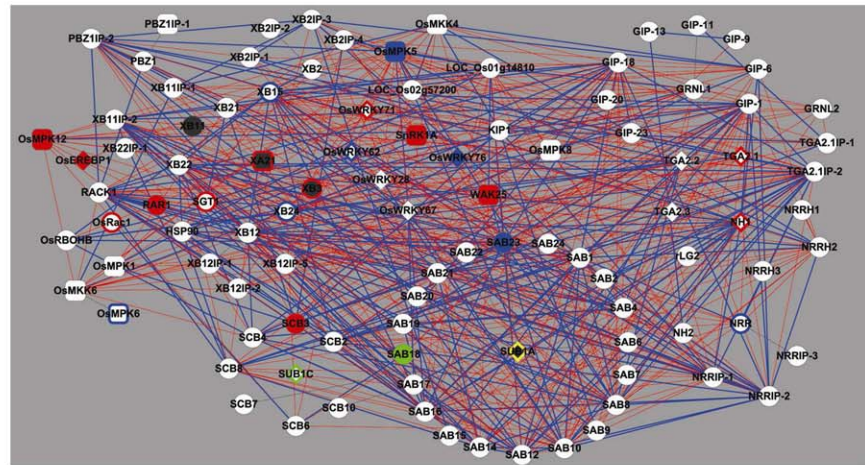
PBZ1IP-1
XB2IP-3
OsMKK4
GIP-13
GIP-11
GIP-9
PBZ1IP-2
XB2IP-2
XB2IP-4
OsMPK5
PBZ1
XB2
LOC_Os01g14810
GIP-18
GIP-6
XB11IP-1
LOC_Os02g57200
GRNL1
XB21
XB15
OsWRKY71
GIP-20
GIP-1
GRNL2
XB11IP-2
XB11
KIP1
GIP-23
TGA2.1IP-1
OsMPK12
SnRK1A
OsEREBP1
XB22IP-1
OsWRKY62
OsWRKY76
OsMPK8
TGA2.2
TGA2.1
XB22
XA21
TGA2.1IP-2
RACK1
XB3
OsWRKY28
WAK25
RAR1
SGT1
NRRH1
OsRac1
XB24
OsWRKY67
TGA2.3
NH1
HSP90
XB12
SAB23
SAB24
OsRBOHB
SAB22
SAB1
NRRH2
OsMPK1
XB12IP-1
XB12IP-3
SAB21
SAB2
FLG2
NRRH3
OsMKK6
XB12IP-2
SAB20
SAB4
OsMPK6
SAB19
NRR
NH2
SCB3
SCB4
SAB6
SCB2
SAB18
SUB1A
NRRIP-3
SCB8
SUB1C
SAB7
NRRIP-1
SAB17
SCB7
SCB10
SAB16
SAB8
NRRIP-2
SCB6
SAB15
SAB9
SAB14
SAB10
SAB12